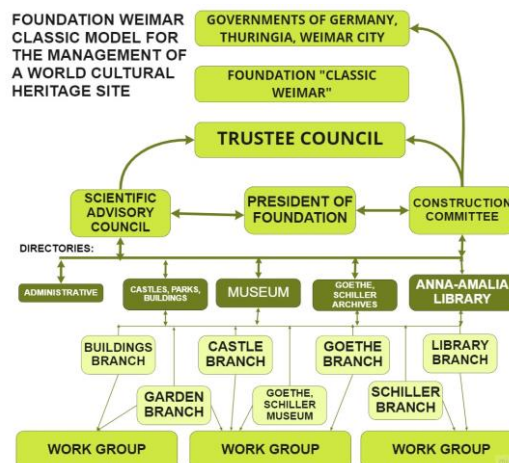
FOUNDATION WEIMAR CLASSIC MODEL FOR THE MANAGEMENT OF A WORLD CULTURAL HERITAGE SITE

GOVERNMENTS OF GERMANY, THURINGIA, WEIMAR CITY

FOUNDATION "CLASSIC WEIMAR"

TRUSTEE COUNCIL

SCIENTIFIC ADVISORY COUNCIL

PRESIDENT OF FOUNDATION

CONSTRUCTION COMMITTEE

DIRECTORIES:

ADMINISTRATIVE

CASTLES, PARKS, BUILDINGS

MUSEUM

GOETHE, SCHILLER ARCHIVES

ANNA-AMALIA LIBRARY

BUILDINGS BRANCH

CASTLE BRANCH

GOETHE BRANCH

LIBRARY BRANCH

GARDEN BRANCH

GOETHE, SCHILLER MUSEUM

SCHILLER BRANCH

WORK GROUP

WORK GROUP

WORK GROUP